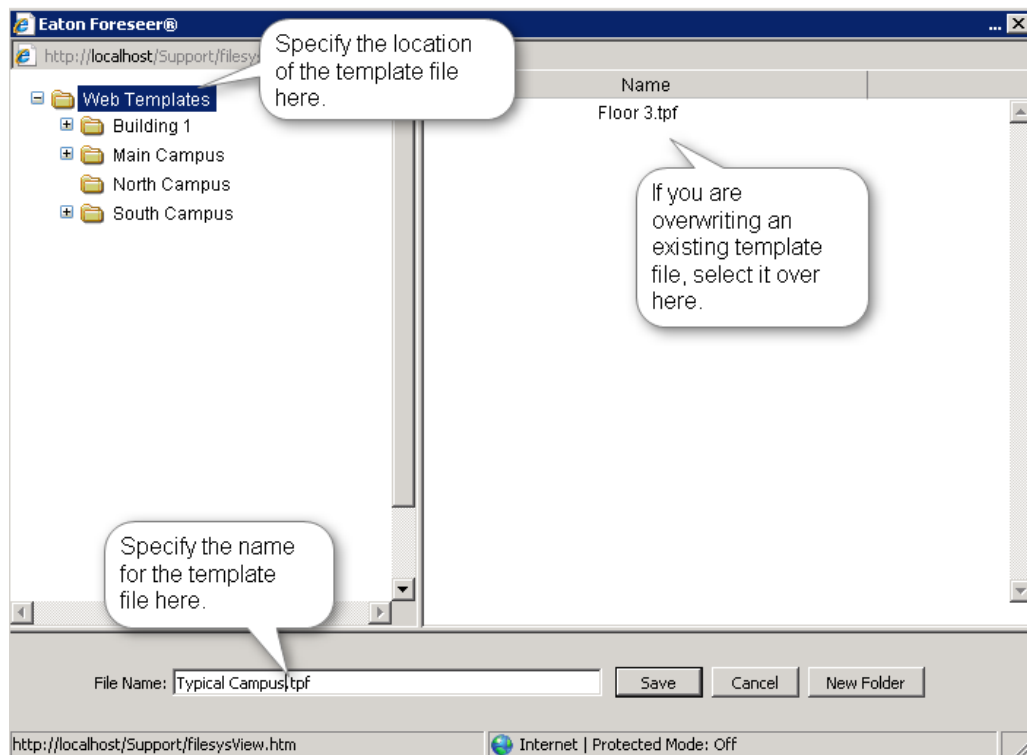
Eaton Foreseer®

http://localhost/Support/filesy

Specify the location of the template file here.

Web Templates
Building 1
Main Campus
North Campus
South Campus

Name
Floor 3.tpf

If you are overwriting an existing template file, select it over here.

Specify the name for the template file here.

File Name: Typical Campus.tpf

Save
Cancel
New Folder

http://localhost/Support/filesysView.htm

Internet | Protected Mode: Off